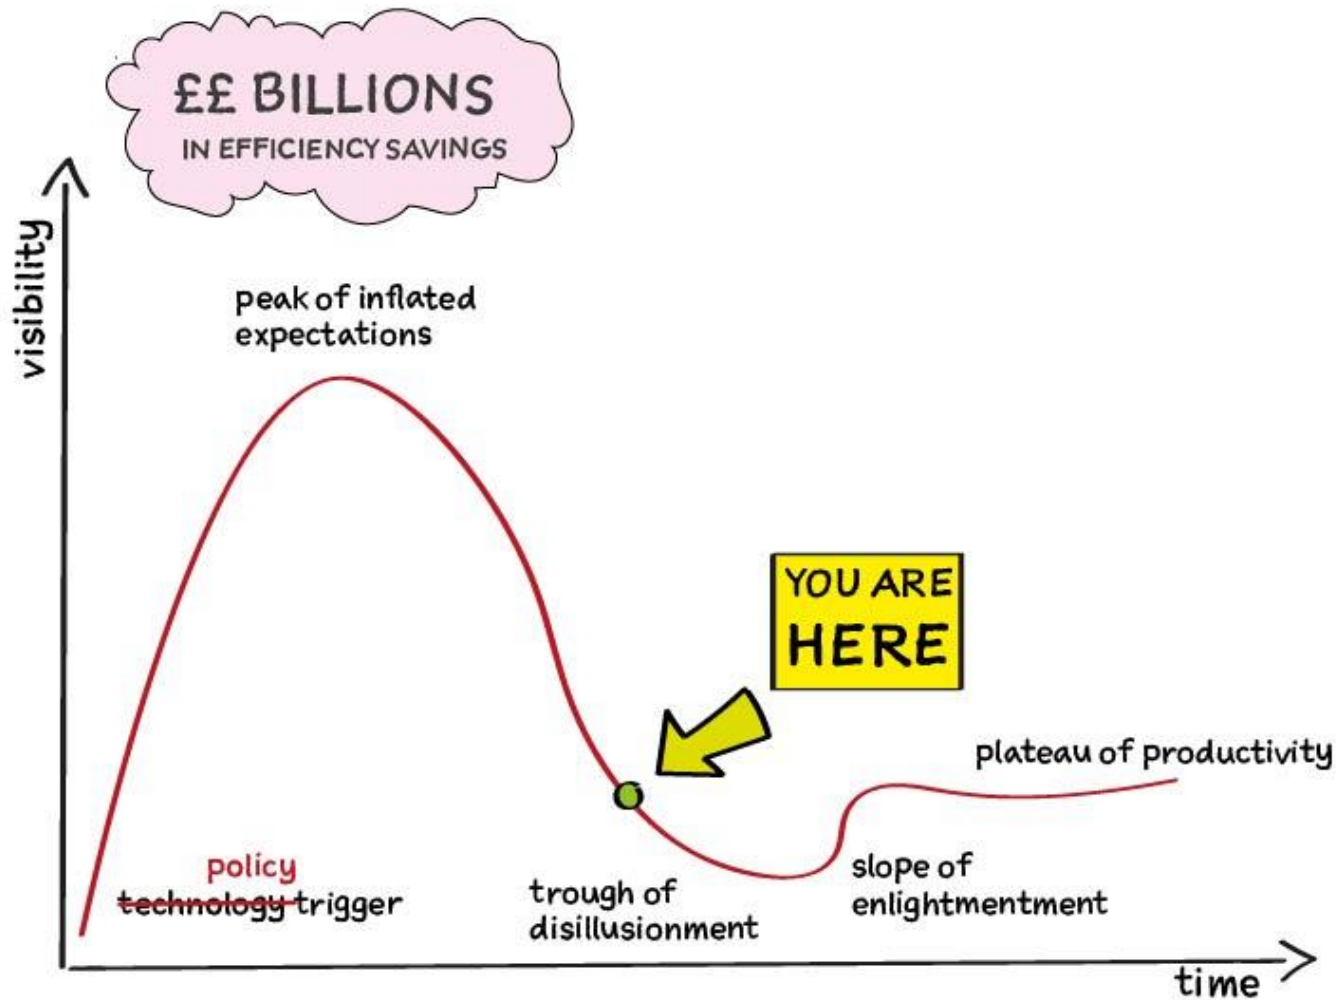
££ BILLIONS
IN EFFICIENCY SAVINGS

visibility

peak of inflated expectations

YOU ARE HERE

plateau of productivity

policy
~~technology~~ trigger

trough of disillusionment

slope of enlightmentment

time